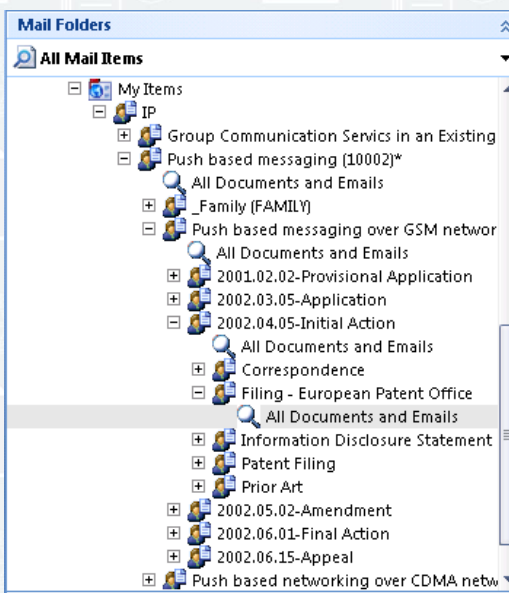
Mail Folders

All Mail Items

My Items
IP
Group Communication Servics in an Existing
Push based messaging (10002)*
All Documents and Emails
_Family (FAMILY)
Push based messaging over GSM networ
All Documents and Emails
2001.02.02-Provisional Application
2002.03.05-Application
2002.04.05-Initial Action
All Documents and Emails
Correspondence
Filing - European Patent Office
All Documents and Emails
Information Disclosure Statement
Patent Filing
Prior Art
2002.05.02-Amendment
2002.06.01-Final Action
2002.06.15-Appeal
Push based networking over CDMA netw